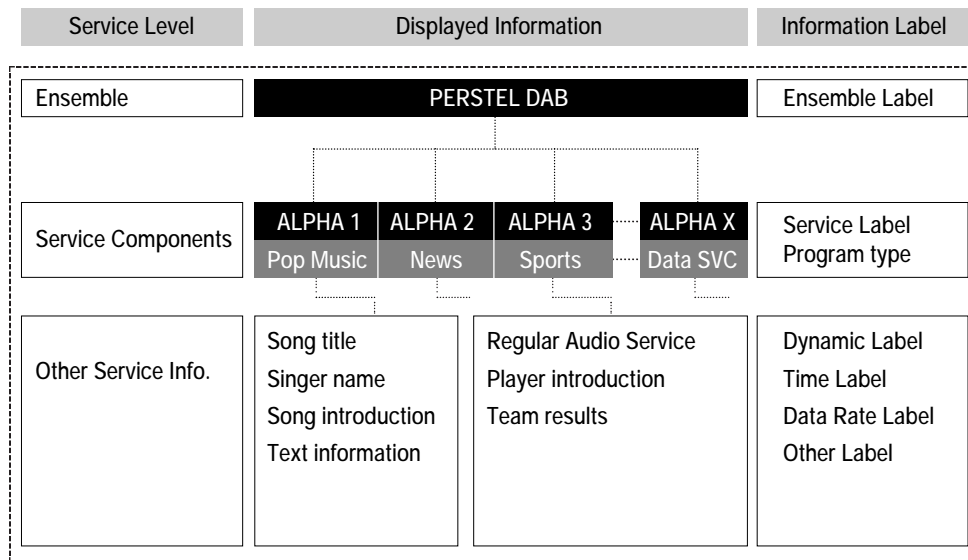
Service Level

Displayed Information

Information Label

Ensemble

PERSTEL DAB

Ensemble Label

Service Components

ALPHA 1
Pop Music

ALPHA 2
News

ALPHA 3
Sports

ALPHA X
Data SVC

Service Label
Program type

Other Service Info.

Song title
Singer name
Song introduction
Text information

Regular Audio Service
Player introduction
Team results

Dynamic Label
Time Label
Data Rate Label
Other Label